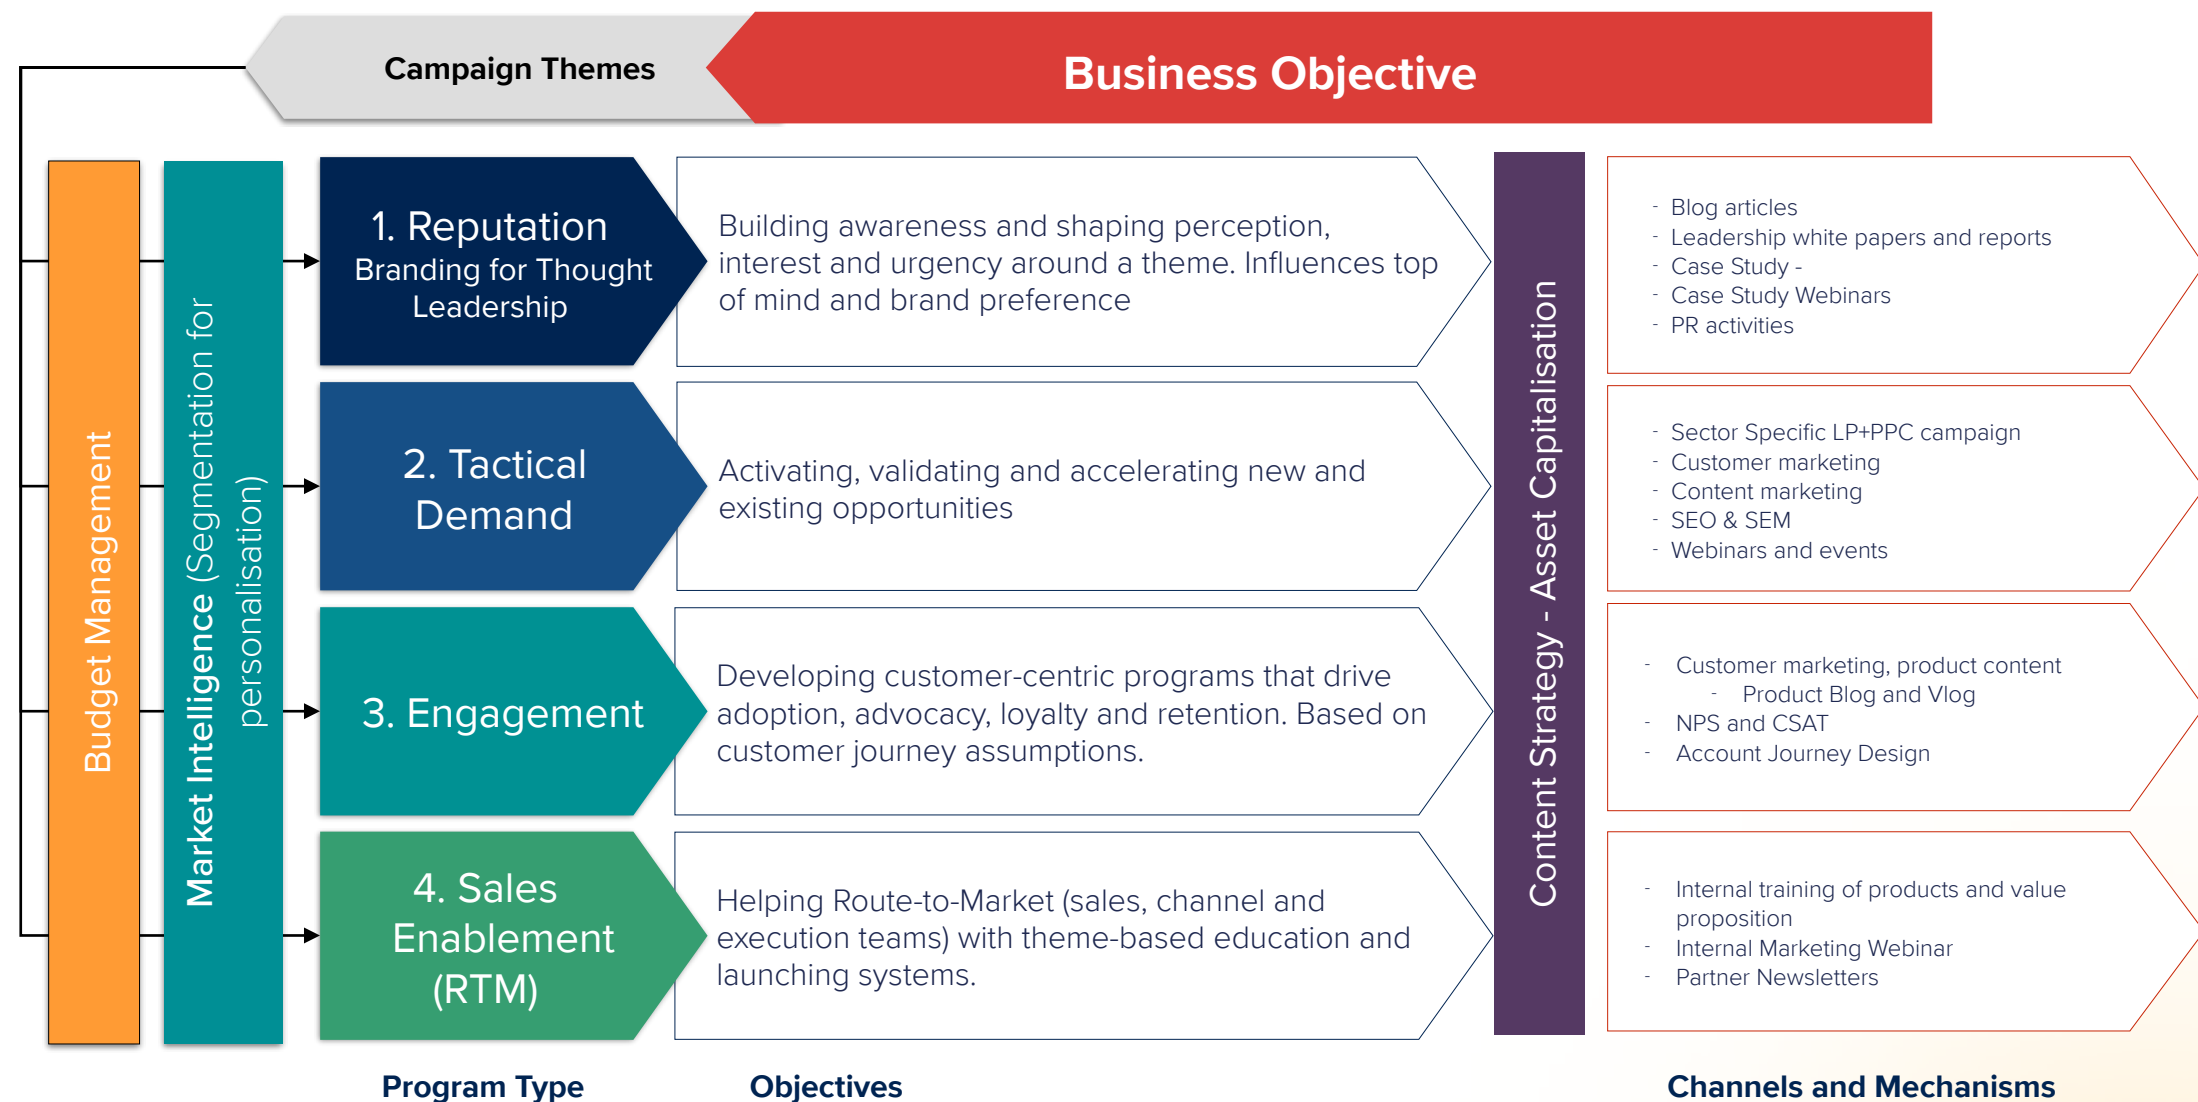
Campaign Themes

Business Objective

Budget Management

Market Intelligence (Segmentation for personalisation)

1. Reputation
Branding for Thought Leadership

Building awareness and shaping perception, interest and urgency around a theme. Influences top of mind and brand preference

2. Tactical Demand

Activating, validating and accelerating new and existing opportunities

3. Engagement

Developing customer-centric programs that drive adoption, advocacy, loyalty and retention. Based on customer journey assumptions.

4. Sales Enablement (RTM)

Helping Route-to-Market (sales, channel and execution teams) with theme-based education and launching systems.

Content Strategy - Asset Capitalisation

- Blog articles
- Leadership white papers and reports
- Case Study -
- Case Study Webinars
- PR activities

- Sector Specific LP+PPC campaign
- Customer marketing
- Content marketing
- SEO & SEM
- Webinars and events

- Customer marketing, product content
  - Product Blog and Vlog
- NPS and CSAT
- Account Journey Design

- Internal training of products and value proposition
- Internal Marketing Webinar
- Partner Newsletters

Program Type

Objectives

Channels and Mechanisms